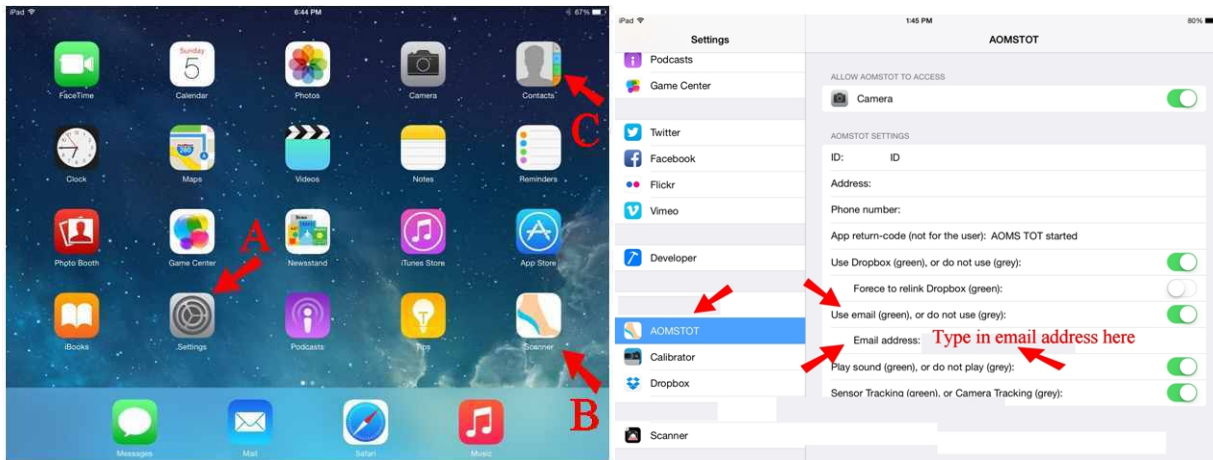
iPad 6:44 PM 67%

Sunday
5

FaceTime Calendar Photos Camera Contacts

C

Clock Maps Videos Notes Reminders

A

Photo Booth Game Center Newsstand iTunes Store App Store

iBooks Settings Podcasts Tips Scanner

B

Messages Mail Safari Music

iPad 1:45 PM 80%

Settings

Podcasts
Game Center

Twitter
Facebook
Flickr
Vimeo

Developer

AOMSTOT
Calibrator
Dropbox

Scanner

AOMSTOT

ALLOW AOMSTOT TO ACCESS

Camera

AOMSTOT SETTINGS

ID: ID

Address:

Phone number:

App return-code (not for the user): AOMS TOT started

Use Dropbox (green), or do not use (grey):

Forece to relink Dropbox (green):

Use email (green), or do not use (grey):

Email address:

Type in email address here

Play sound (green), or do not play (grey):

Sensor Tracking (green), or Camera Tracking (grey):